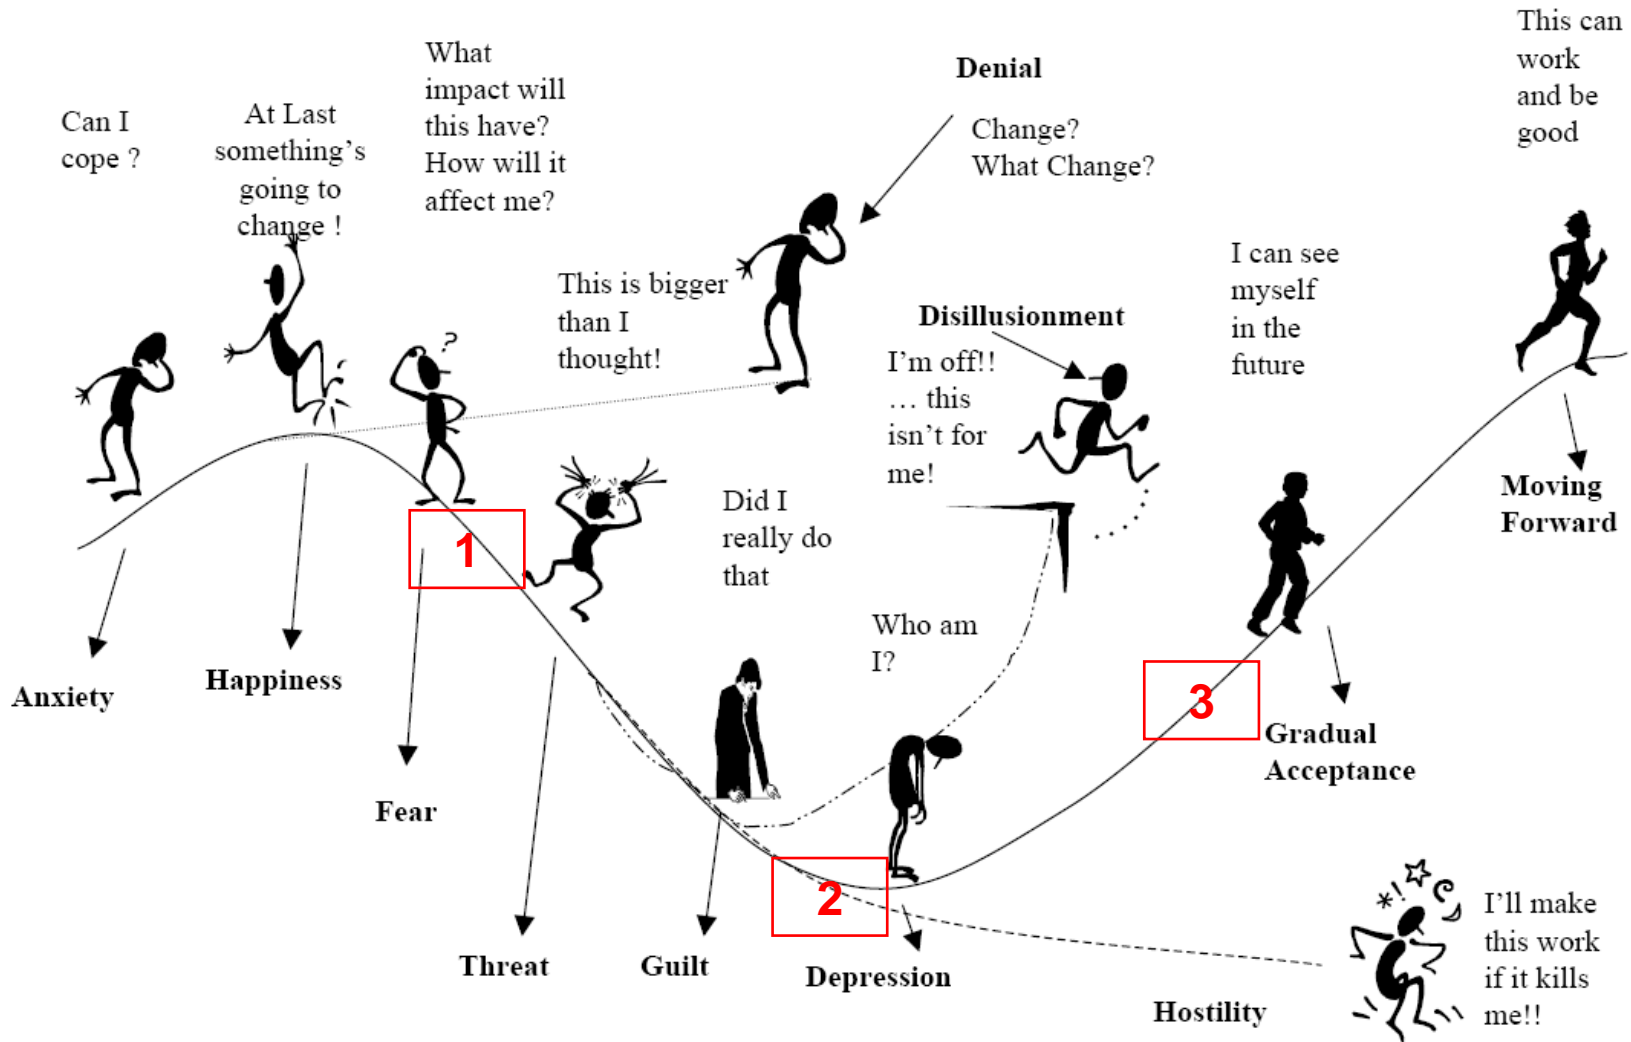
Can I cope ?

At Last something's going to change !

What impact will this have? How will it affect me?

Denial

Change? What Change?

This can work and be good

This is bigger than I thought!

Disillusionment

I can see myself in the future

I'm off!! … this isn't for me!

Did I really do that

Moving Forward

1

Anxiety

Happiness

Who am I?

3

Gradual Acceptance

Fear

2

Threat

Guilt

Depression

Hostility

I'll make this work if it kills me!!